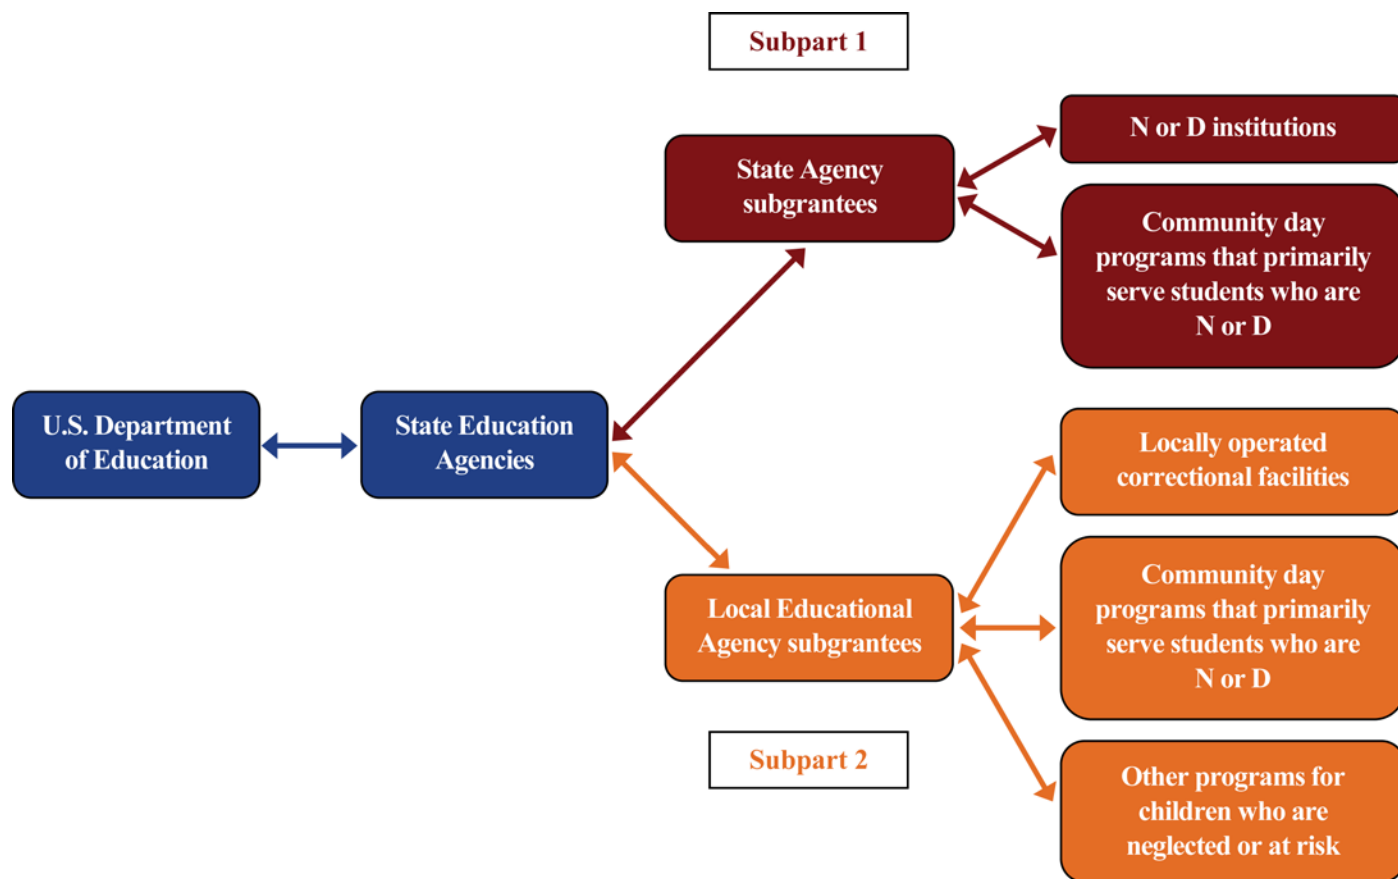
Subpart 1

State Agency subgrantees

N or D institutions

Community day programs that primarily serve students who are N or D

U.S. Department of Education

State Education Agencies

Locally operated correctional facilities

Local Educational Agency subgrantees

Community day programs that primarily serve students who are N or D

Subpart 2

Other programs for children who are neglected or at risk